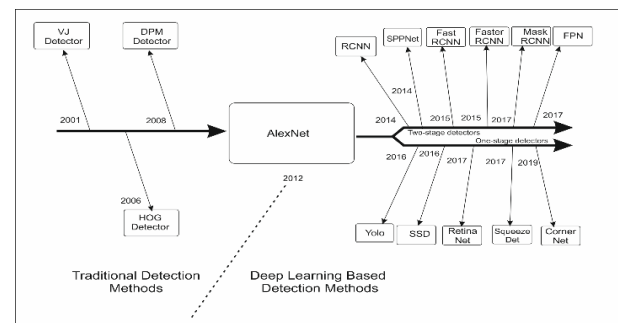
VJ Detector

DPM Detector

2001

2008

2006

HOG Detector

AlexNet

2012

RCNN

SPPNet

Fast RCNN

Faster RCNN

Mask RCNN

FPN

2014

2014

2015

2015

2017

2017

Two-stage detectors

One-stage detectors

2016

2016

2017

2017

2019

Yolo

SSD

Retina Net

Squeeze Det

Corner Net

Traditional Detection Methods

Deep Learning Based Detection Methods